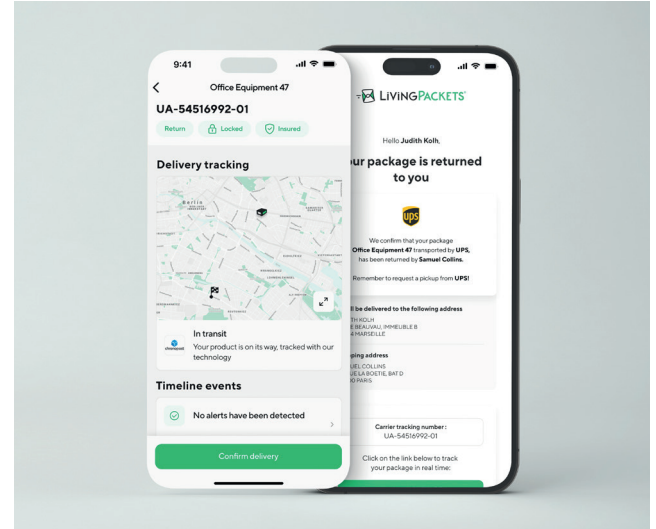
9:41

Office Equipment 47

UA-54516992-01

Return Locked Insured

Delivery tracking

Berlin

In transit

Your product is on its way, tracked with our technology

Timeline events

No alerts have been detected

Confirm delivery

LIVINGPACKETS

Hello Judith Kolh,

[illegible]ur package is returned to you

ups

We confirm that your package Office Equipment 47 transported by UPS, has been returned by Samuel Collins.

Remember to request a pickup from UPS!

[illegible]l be delivered to the following address

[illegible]TH KOLH
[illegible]E BEAUVAU, IMMEUBLE B
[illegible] MARSEILLE

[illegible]ping address

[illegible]UEL COLLINS
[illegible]UE LA BOETIE, BAT D
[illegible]0 PARIS

Carrier tracking number :
UA-54516992-01

Click on the link below to track your package in real time: